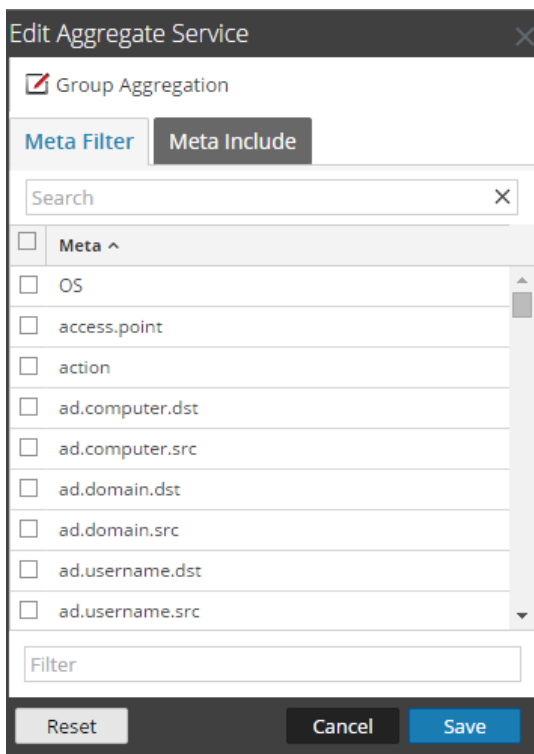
Edit Aggregate Service

Group Aggregation

Meta Filter
Meta Include

Search

| | Meta ^ |
|---|---|
| | OS |
| | access.point |
| | action |
| | ad.computer.dst |
| | ad.computer.src |
| | ad.domain.dst |
| | ad.domain.src |
| | ad.username.dst |
| | ad.username.src |

Filter

Reset
Cancel
Save